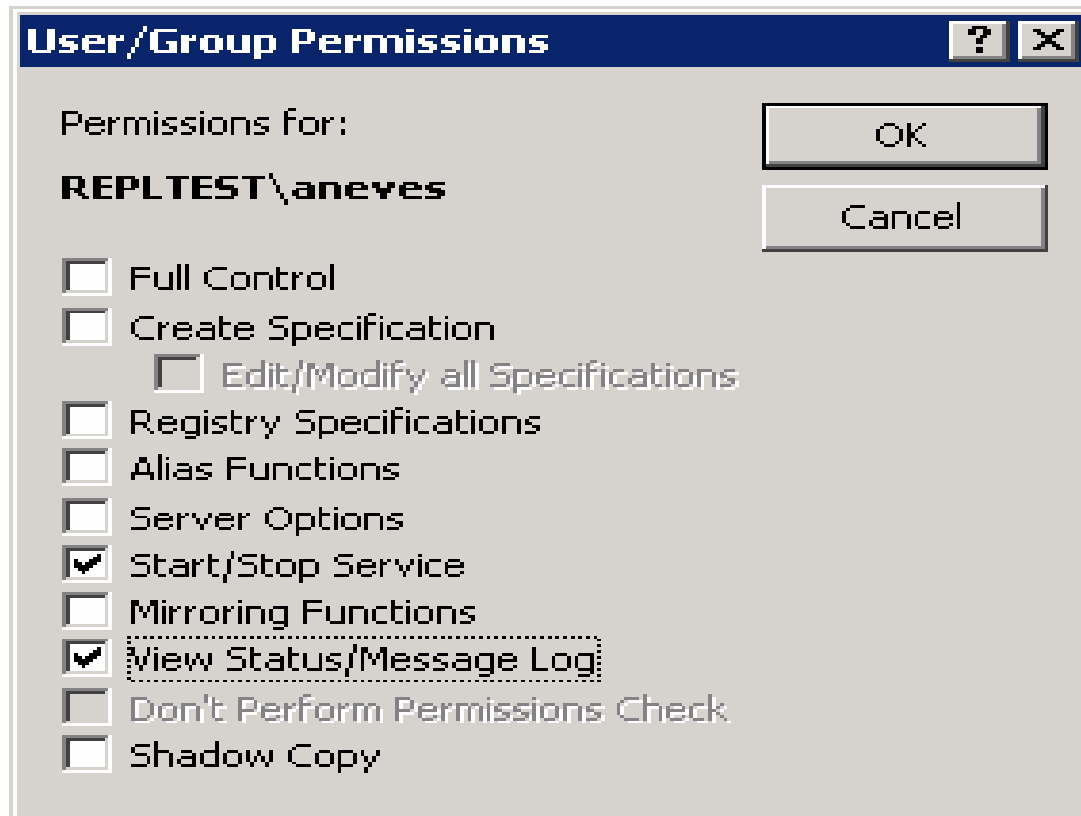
User/Group Permissions

?

X

Permissions for:

REPLTEST\aneves

OK

Cancel

Full Control

Create Specification

Edit/Modify all Specifications

Registry Specifications

Alias Functions

Server Options

Start/Stop Service

Mirroring Functions

View Status/Message Log

Don't Perform Permissions Check

Shadow Copy